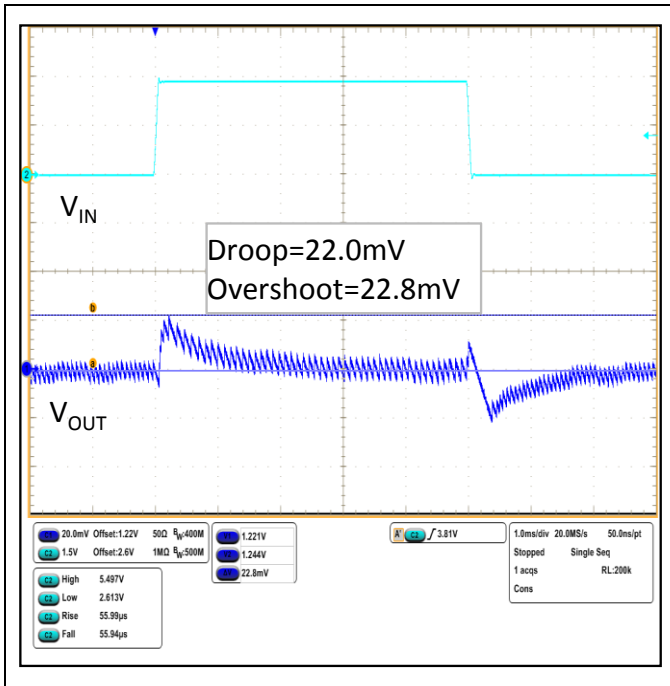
2

$V_{IN}$

Droop=22.0mV
Overshoot=22.8mV

b

a

$V_{OUT}$

C1 20.0mV Offset:1.22V 50Ω $B_W$:400M
C2 1.5V Offset:2.6V 1MΩ $B_W$:500M

a 1.221V
b 1.244V
Δ 22.8mV

A C2 ∫ 3.81V

1.0ms/div 20.0MS/s 50.0ns/pt
Stopped Single Seq
1 acqs RL:200k
Cons

C2 High 5.497V
C2 Low 2.613V
C2 Rise 55.99μs
C2 Fall 55.94μs